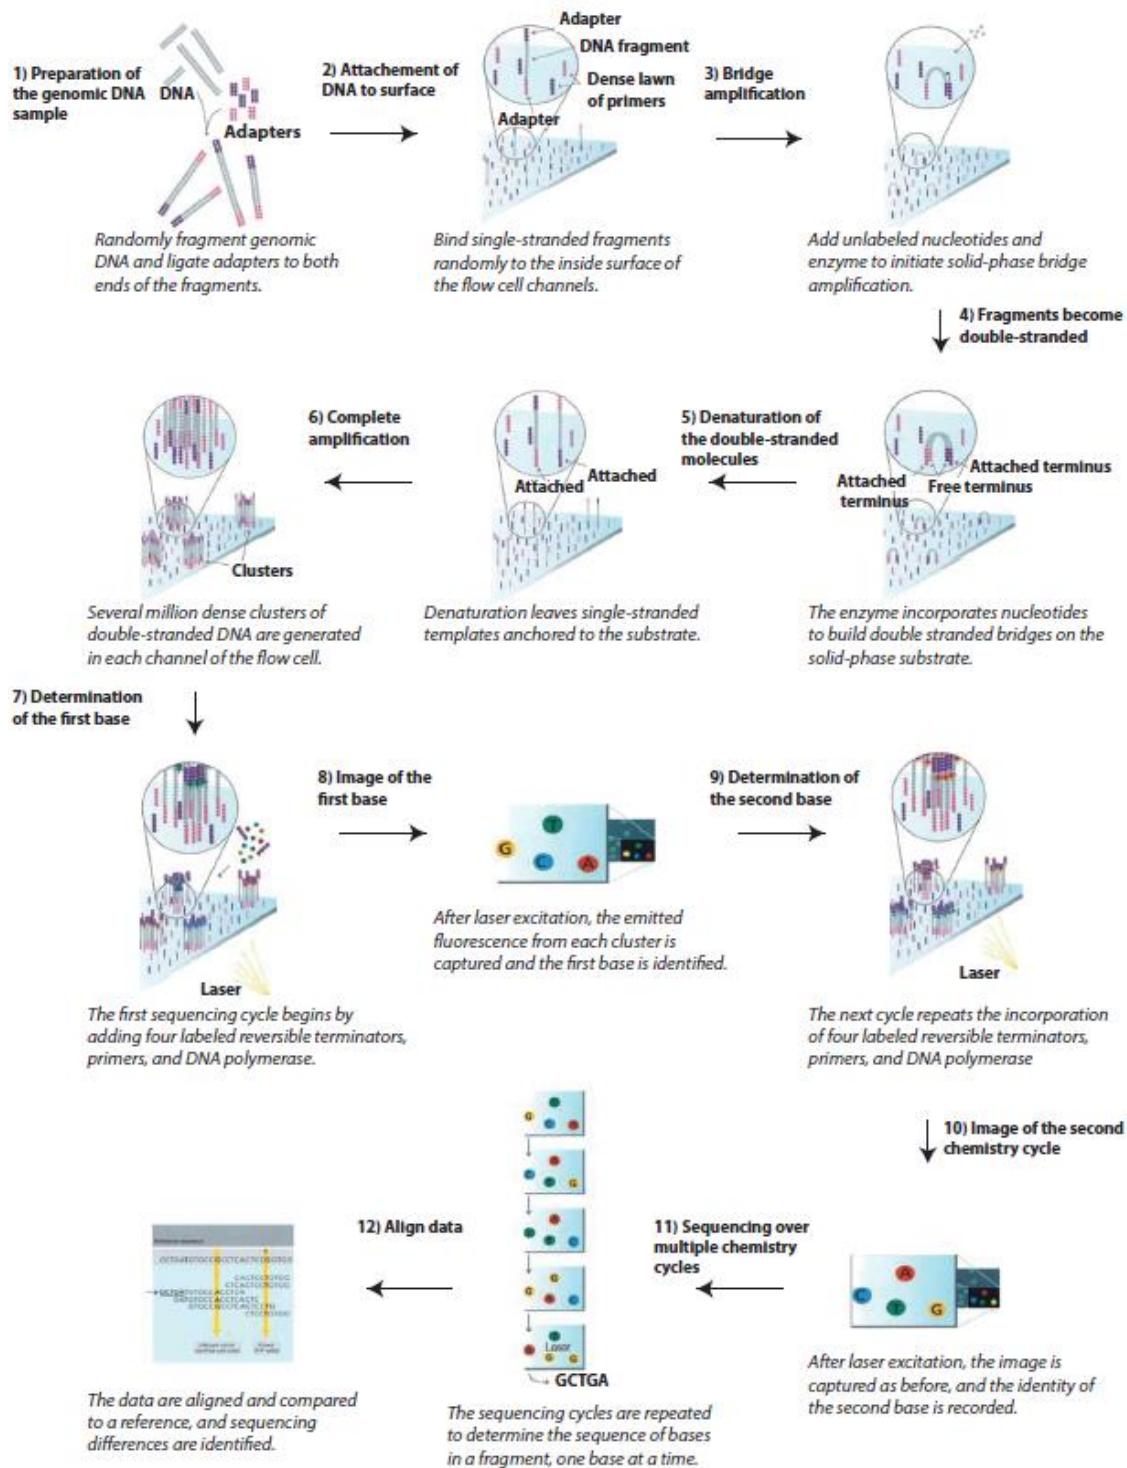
1) Preparation of the genomic DNA sample

DNA

Adapters

Randomly fragment genomic DNA and ligate adapters to both ends of the fragments.

2) Attachement of DNA to surface

Adapter

DNA fragment

Dense lawn of primers

Adapter

Bind single-stranded fragments randomly to the inside surface of the flow cell channels.

3) Bridge amplification

Add unlabeled nucleotides and enzyme to initiate solid-phase bridge amplification.

4) Fragments become double-stranded

Attached terminus

Free terminus

Attached terminus

The enzyme incorporates nucleotides to build double stranded bridges on the solid-phase substrate.

5) Denaturation of the double-stranded molecules

Attached

Attached

Denaturation leaves single-stranded templates anchored to the substrate.

6) Complete amplification

Clusters

Several million dense clusters of double-stranded DNA are generated in each channel of the flow cell.

7) Determination of the first base

Laser

The first sequencing cycle begins by adding four labeled reversible terminators, primers, and DNA polymerase.

8) Image of the first base

G T C A

After laser excitation, the emitted fluorescence from each cluster is captured and the first base is identified.

9) Determination of the second base

Laser

The next cycle repeats the incorporation of four labeled reversible terminators, primers, and DNA polymerase

10) Image of the second chemistry cycle

C A T G

After laser excitation, the image is captured as before, and the identity of the second base is recorded.

11) Sequencing over multiple chemistry cycles

G

G

G

G

Laser

GCTGA

The sequencing cycles are repeated to determine the sequence of bases in a fragment, one base at a time.

12) Align data

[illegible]

The data are aligned and compared to a reference, and sequencing differences are identified.